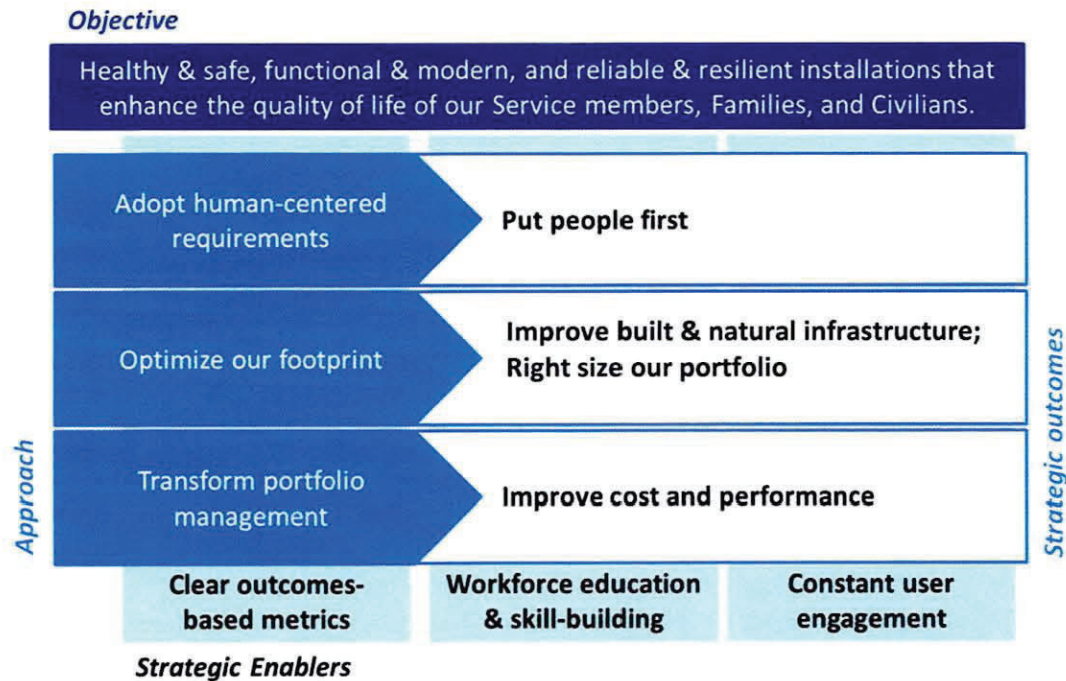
Objective

Healthy & safe, functional & modern, and reliable & resilient installations that enhance the quality of life of our Service members, Families, and Civilians.

Adopt human-centered requirements

Put people first

Optimize our footprint

Improve built & natural infrastructure; Right size our portfolio

Transform portfolio management

Improve cost and performance

Approach

Strategic outcomes

Clear outcomes-based metrics

Workforce education & skill-building

Constant user engagement

Strategic Enablers